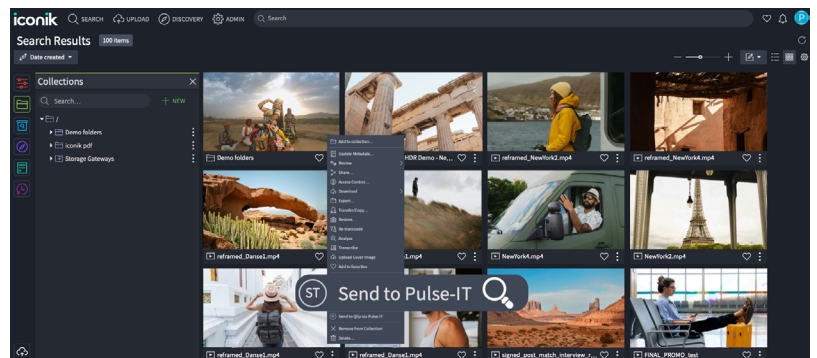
iconik SEARCH UPLOAD DISCOVERY ADMIN Search

P

Search Results 100 items

Date created

Collections

Search...

+ NEW

/

Demo folders

iconik pdf

Storage Gateways

Demo folders

HDR Demo - Ne...

reframed_NewYork2.mp4

reframed_NewYork4.mp4

reframed_Danse4.mp4

1.mp4

NewYork4.mp4

NewYork2.mp4

reframed_Danse1.mp4

reframed_Danse1.mp4

signed_post_match_interview_r...

FINAL_PROMO_test

Add to collection...

Update Metadata...

Review

Share...

Access Control...

Download

Export...

Transfer/Copy...

Restore

Re-transcode

Analyze

Transcribe

Upload Cover Image

Add to favorites

Send to Qlip via Pulse-IT

Remove from Collection

Delete...

ST Send to Pulse-IT